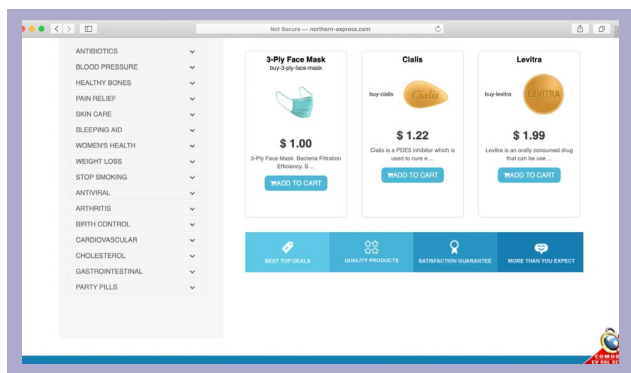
Not Secure — northern-express.com

ANTIBIOTICS
BLOOD PRESSURE
HEALTHY BONES
PAIN RELIEF
SKIN CARE
SLEEPING AID
WOMEN'S HEALTH
WEIGHT LOSS
STOP SMOKING
ANTIVIRAL
ARTHRITIS
BIRTH CONTROL
CARDIOVASCULAR
CHOLESTEROL
GASTROINTESTINAL
PARTY PILLS

3-Ply Face Mask
buy-3-ply-face-mask
$ 1.00
3-Ply Face Mask, Bacteria Filtration Efficiency, B ...
ADD TO CART

Cialis
buy-cialis
Cialis
$ 1.22
Cialis is a PDE5 inhibitor which is used to cure e ...
ADD TO CART

Levitra
buy-levitra
LEVITRA
$ 1.99
Levitra is an orally consumed drug that can be use ...
ADD TO CART

BEST TOP DEALS
QUALITY PRODUCTS
SATISFACTION GUARANTEE
MORE THAN YOU EXPECT